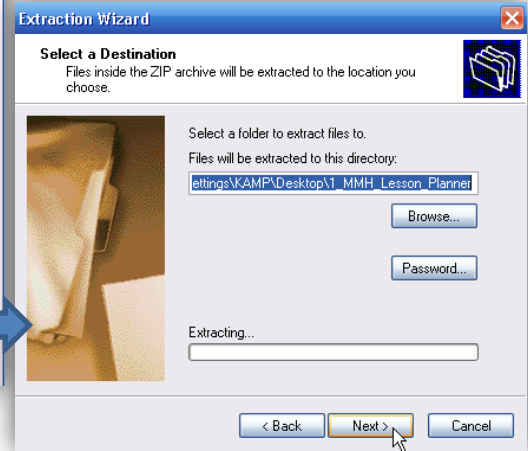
Extraction Wizard

Select a Destination
Files inside the ZIP archive will be extracted to the location you choose.

Select a folder to extract files to.

Files will be extracted to this directory:

ettings\KAMP\Desktop\1_MMH_Lesson_Planner

Browse...

Password...

Extracting...

< Back

Next >

Cancel